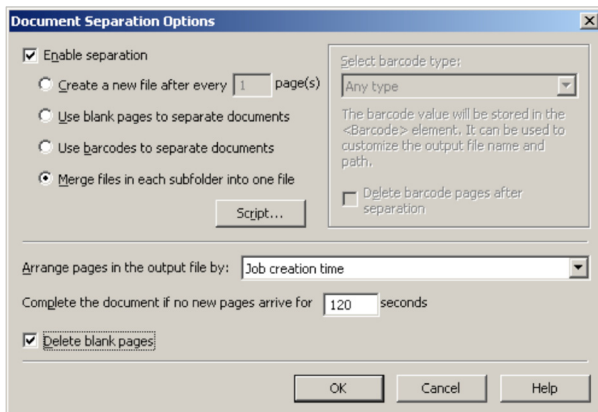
Document Separation Options

Enable separation

Create a new file after every 1 page(s)

Use blank pages to separate documents

Use barcodes to separate documents

Merge files in each subfolder into one file

Script...

Select barcode type:

Any type

The barcode value will be stored in the <Barcode> element. It can be used to customize the output file name and path.

Delete barcode pages after separation

Arrange pages in the output file by: Job creation time

Complete the document if no new pages arrive for 120 seconds

Delete blank pages

OK Cancel Help